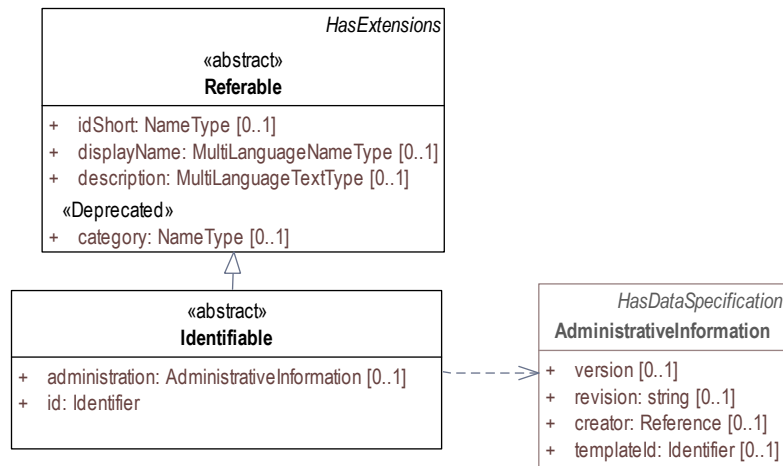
HasExtensions

«abstract»
**Referable**

+ idShort: NameType [0..1]
+ displayName: MultiLanguageNameType [0..1]
+ description: MultiLanguageTextType [0..1]

«Deprecated»
+ category: NameType [0..1]

«abstract»
**Identifiable**

+ administration: AdministrativeInformation [0..1]
+ id: Identifier

HasDataSpecification
**AdministrativeInformation**

+ version [0..1]
+ revision: string [0..1]
+ creator: Reference [0..1]
+ templateId: Identifier [0..1]